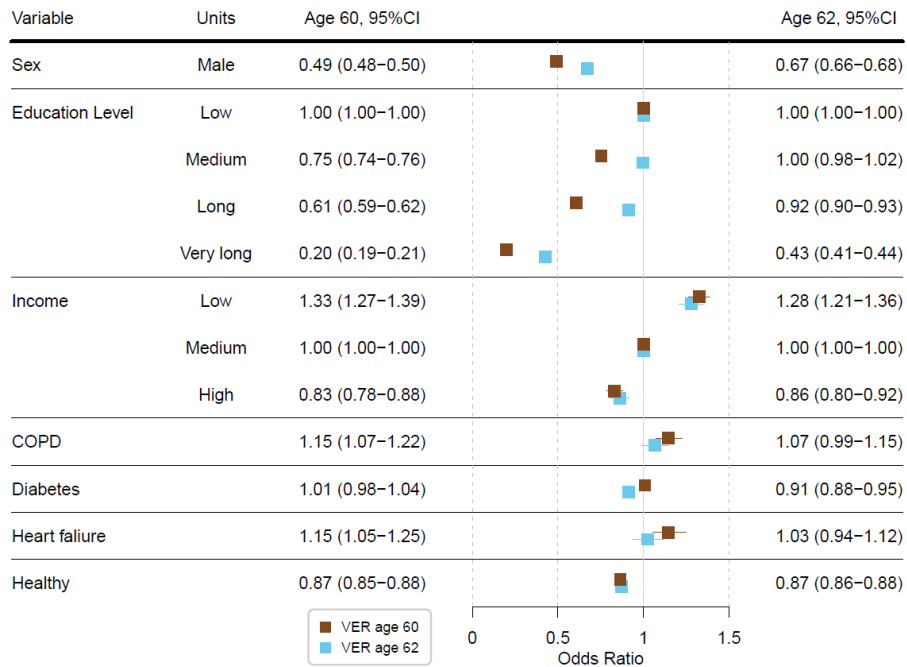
| Variable | Units | Age 60, 95%CI | Age 62, 95%CI |
|---|---|---|---|
| Sex | Male | 0.49 (0.48−0.50) | 0.67 (0.66−0.68) |
| Education Level | Low | 1.00 (1.00−1.00) | 1.00 (1.00−1.00) |
| | Medium | 0.75 (0.74−0.76) | 1.00 (0.98−1.02) |
| | Long | 0.61 (0.59−0.62) | 0.92 (0.90−0.93) |
| | Very long | 0.20 (0.19−0.21) | 0.43 (0.41−0.44) |
| Income | Low | 1.33 (1.27−1.39) | 1.28 (1.21−1.36) |
| | Medium | 1.00 (1.00−1.00) | 1.00 (1.00−1.00) |
| | High | 0.83 (0.78−0.88) | 0.86 (0.80−0.92) |
| COPD | | 1.15 (1.07−1.22) | 1.07 (0.99−1.15) |
| Diabetes | | 1.01 (0.98−1.04) | 0.91 (0.88−0.95) |
| Heart faliure | | 1.15 (1.05−1.25) | 1.03 (0.94−1.12) |
| Healthy | | 0.87 (0.85−0.88) | 0.87 (0.86−0.88) |

VER age 60
VER age 62

0 0.5 1 1.5
Odds Ratio